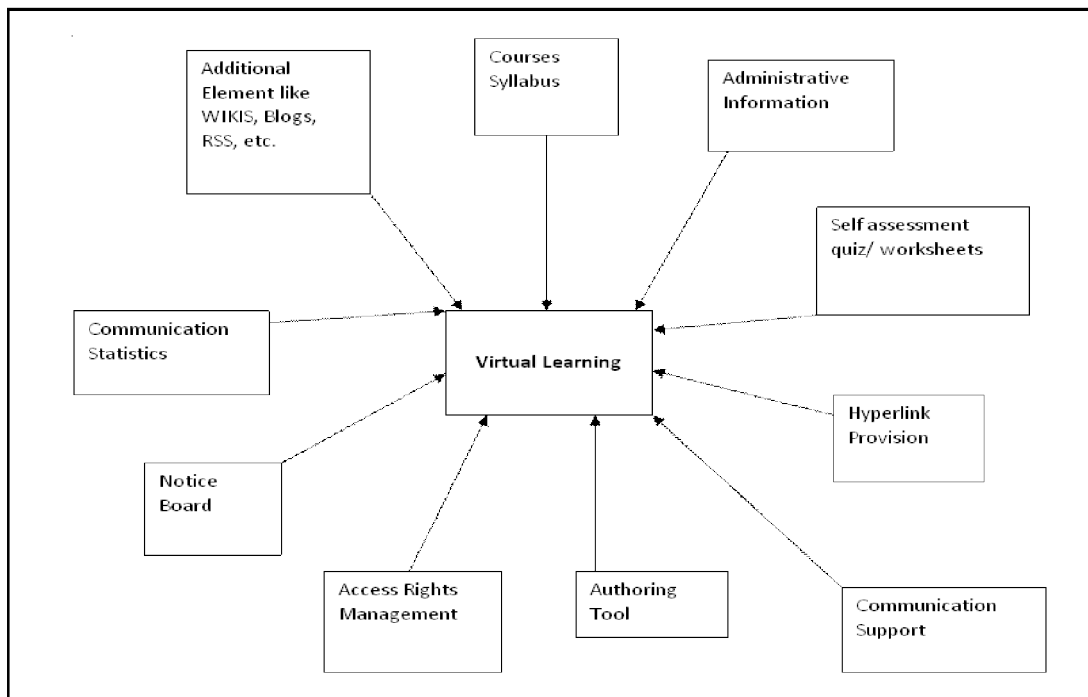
Additional Element like WIKIS, Blogs, RSS, etc.

Courses Syllabus

Administrative Information

Self assessment quiz/ worksheets

Communication Statistics

Virtual Learning

Hyperlink Provision

Notice Board

Access Rights Management

Authoring Tool

Communication Support